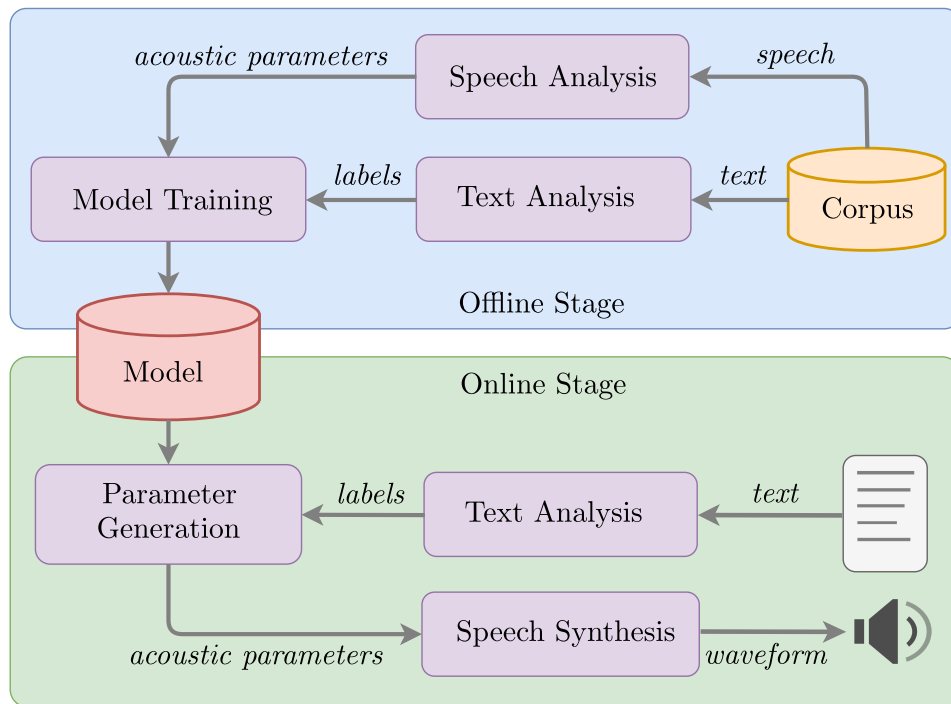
acoustic parameters
Speech Analysis
speech
Model Training
labels
Text Analysis
text
Corpus
Offline Stage
Model
Online Stage
Parameter Generation
labels
Text Analysis
text
Speech Synthesis
acoustic parameters
waveform